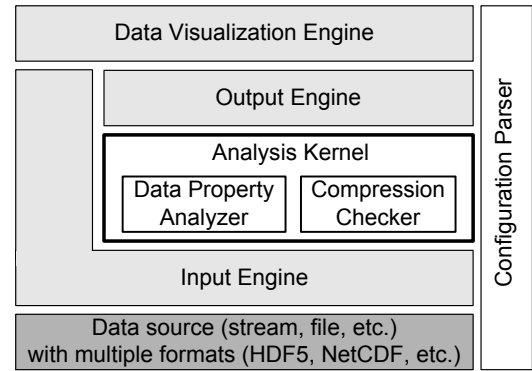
Data Visualization Engine

Output Engine

Analysis Kernel

Data Property Analyzer

Compression Checker

Input Engine

Data source (stream, file, etc.) with multiple formats (HDF5, NetCDF, etc.)

Configuration Parser